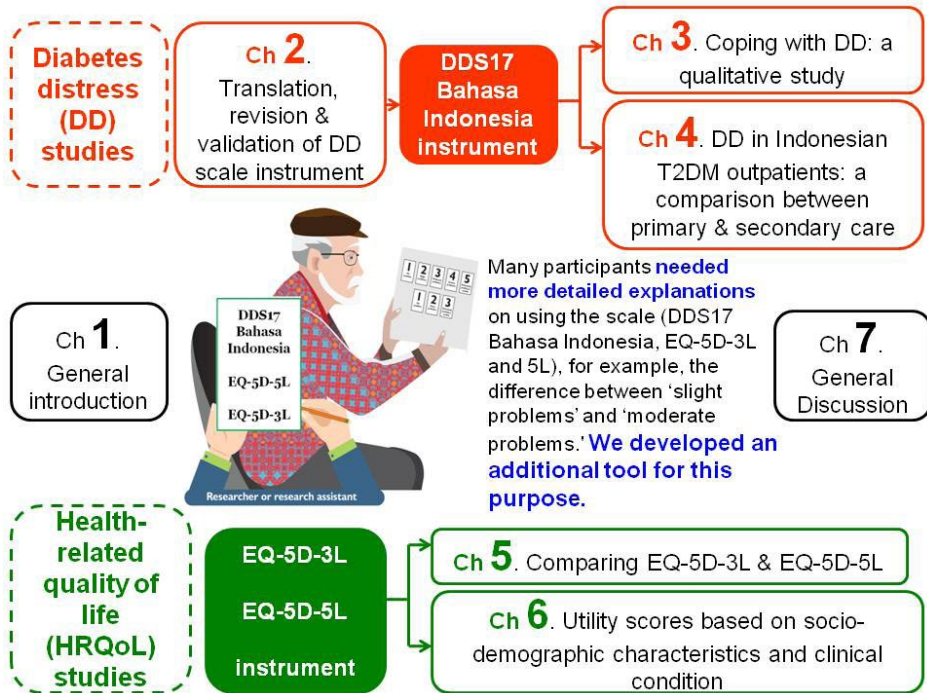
Diabetes distress (DD) studies

Ch 2. Translation, revision & validation of DD scale instrument

DDS17 Bahasa Indonesia instrument

Ch 3. Coping with DD: a qualitative study

Ch 4. DD in Indonesian T2DM outpatients: a comparison between primary & secondary care

1 2 3 4 5

1 2 3

DDS17 Bahasa Indonesia

EQ-5D-5L

EQ-5D-3L

Researcher or research assistant

Ch 1. General introduction

Many participants needed more detailed explanations on using the scale (DDS17 Bahasa Indonesia, EQ-5D-3L and 5L), for example, the difference between 'slight problems' and 'moderate problems.' We developed an additional tool for this purpose.

Ch 7. General Discussion

Health-related quality of life (HRQoL) studies

EQ-5D-3L

EQ-5D-5L

instrument

Ch 5. Comparing EQ-5D-3L & EQ-5D-5L

Ch 6. Utility scores based on socio-demographic characteristics and clinical condition